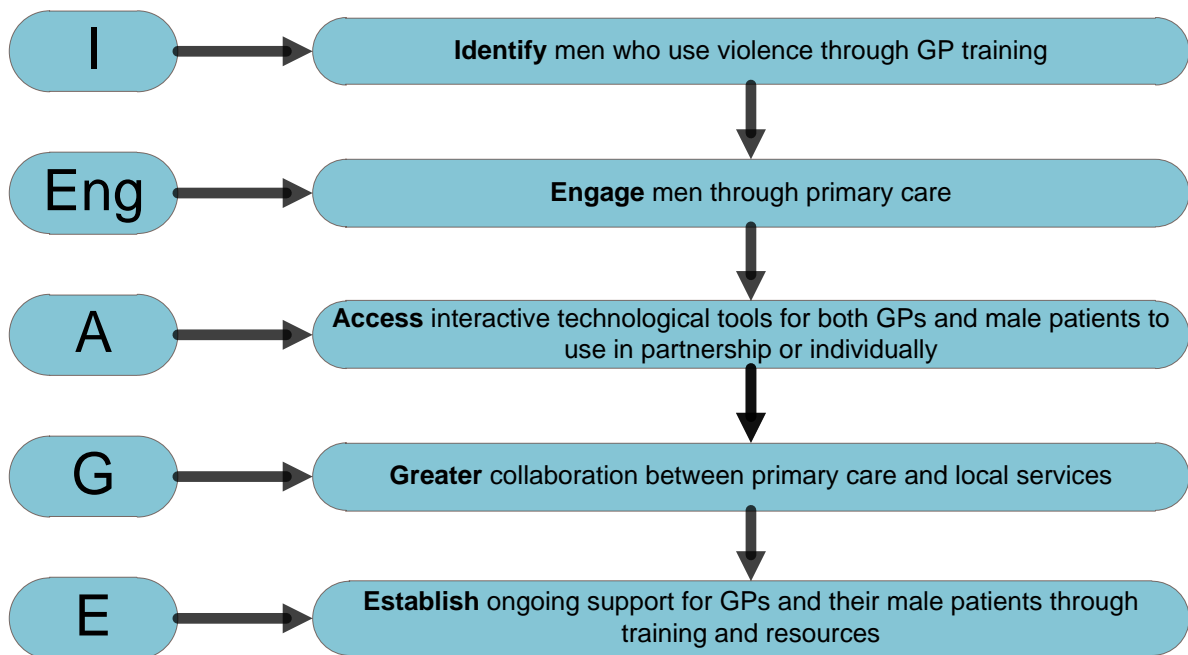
I

Identify men who use violence through GP training

Eng

Engage men through primary care

A

Access interactive technological tools for both GPs and male patients to use in partnership or individually

G

Greater collaboration between primary care and local services

E

Establish ongoing support for GPs and their male patients through training and resources